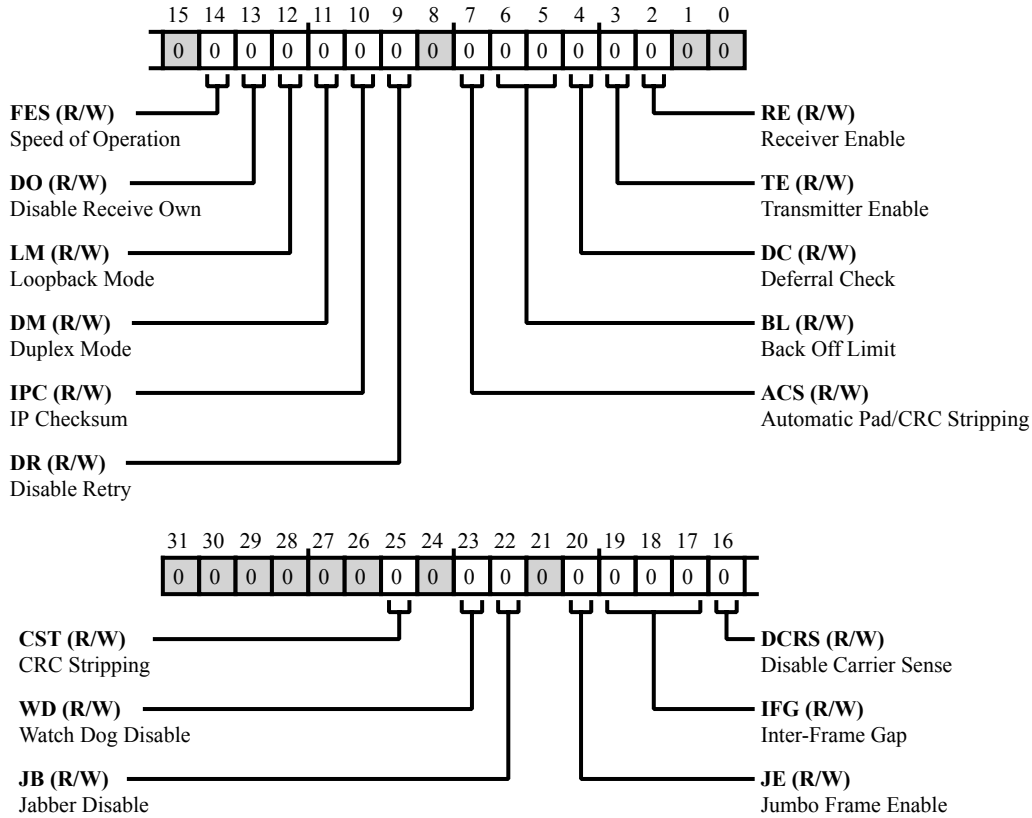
| 15 | 14 | 13 | 12 | 11 | 10 | 9 | 8 | 7 | 6 | 5 | 4 | 3 | 2 | 1 | 0 |
|---|---|---|---|---|---|---|---|---|---|---|---|---|---|---|---|
| 0 | 0 | 0 | 0 | 0 | 0 | 0 | 0 | 0 | 0 | 0 | 0 | 0 | 0 | 0 | 0 |

**FES (R/W)**
Speed of Operation

**DO (R/W)**
Disable Receive Own

**LM (R/W)**
Loopback Mode

**DM (R/W)**
Duplex Mode

**IPC (R/W)**
IP Checksum

**DR (R/W)**
Disable Retry

**RE (R/W)**
Receiver Enable

**TE (R/W)**
Transmitter Enable

**DC (R/W)**
Deferral Check

**BL (R/W)**
Back Off Limit

**ACS (R/W)**
Automatic Pad/CRC Stripping

| 31 | 30 | 29 | 28 | 27 | 26 | 25 | 24 | 23 | 22 | 21 | 20 | 19 | 18 | 17 | 16 |
|---|---|---|---|---|---|---|---|---|---|---|---|---|---|---|---|
| 0 | 0 | 0 | 0 | 0 | 0 | 0 | 0 | 0 | 0 | 0 | 0 | 0 | 0 | 0 | 0 |

**CST (R/W)**
CRC Stripping

**WD (R/W)**
Watch Dog Disable

**JB (R/W)**
Jabber Disable

**DCRS (R/W)**
Disable Carrier Sense

**IFG (R/W)**
Inter-Frame Gap

**JE (R/W)**
Jumbo Frame Enable